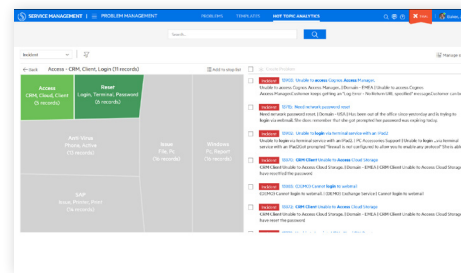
SERVICE MANAGEMENT | PROBLEM MANAGEMENT PROBLEMS TEMPLATES HOT TOPIC ANALYSIS

Search...

Backlord

← Back Access - CRM, Client, Login (31 records) Add to stop list

Access
CRM, Cloud, Client
(5 records)

Reset
Login, Terminal, Password
(6 records)

Anti-Virus
Phone, Active
(13 records)

Issue
File, Pc
(10 records)

Windows
PC, Report
(10 records)

SAP
Issue, Printer, Print
(13 records)

Incident 00421: Unable to access Cognos Access Manager.
Unable to access Cognos Access Manager. 1Domain - EMEA 1 Unable to access Cognos Access Manager

Incident 00701: Need network password reset
Need network password reset 1Domain - USA 1 Has been out of the office since yesterday and is trying to login via network

Incident 00461: Unable to login via terminal service with an iPad2
Unable to login via terminal service with an iPad2. 1 PC Accessories Support 1 Unable to login via terminal service with an iPad2

Incident 00411: CRM Client Unable to Access Cloud Storage
CRM Client Unable to Access Cloud Storage. 1Domain - EMEA 1 CRM Client Unable to Access Cloud Storage

Incident 00461: CDOMO Cannot login to webmail
CDOMO Cannot login to webmail 1 CDOMO Exchange Services 1 Cannot login to webmail

Incident 00411: CRM Client Unable to Access Cloud Storage
CRM Client Unable to Access Cloud Storage. 1Domain - EMEA 1 CRM Client Unable to Access Cloud Storage